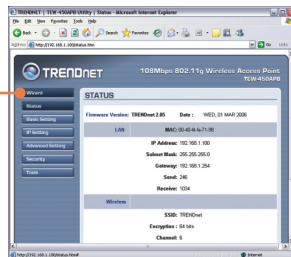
TRENDnet | TEW-450APB Utility | Status - Microsoft Internet Explorer

File Edit View Favorites Tools Help

Back Search Favorites

Address http://192.168.1.100/status.htm Go Links

TRENDNET 108Mbps 802.11g Wireless Access Point TEW-450APB

Wizard
Status
Basic Setting
IP Setting
Advanced Setting
Security
Tools

STATUS

Firmware Version: TRENDnet 2.85 Date: WED, 01 MAR 2006

LAN

MAC: 00-40-f4-fa-71-9B

IP Address: 192.168.1.100

Subnet Mask: 255.255.255.0

Gateway: 192.168.1.254

Sent: 246

Receive: 1034

Wireless

SSID: TRENDnet

Encryption: 64 bits

Channel: 6

http://192.168.1.100/status.htm#

Internet